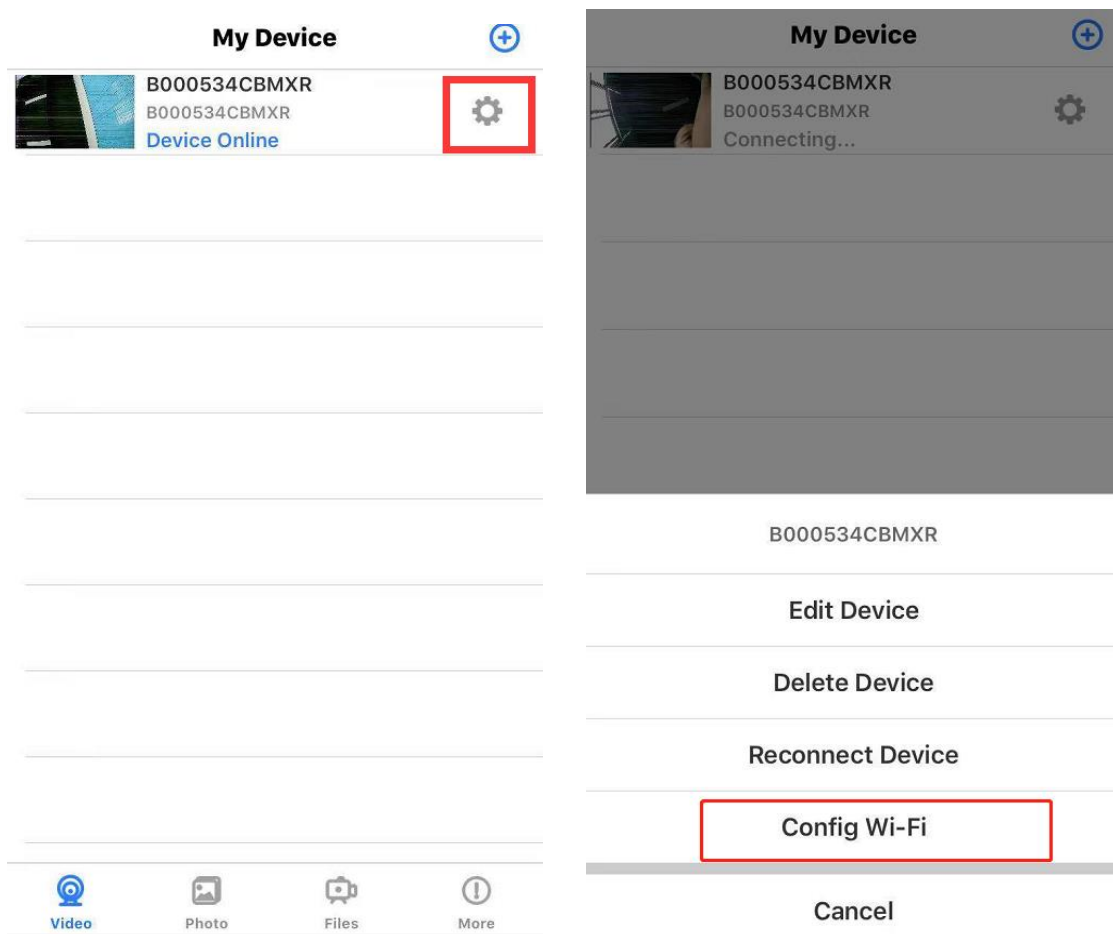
My Device

B000534CBMXR
B000534CBMXR
Device Online

Video
Photo
Files
More

My Device

B000534CBMXR
B000534CBMXR
Connecting...

B000534CBMXR

Edit Device

Delete Device

Reconnect Device

Config Wi-Fi

Cancel